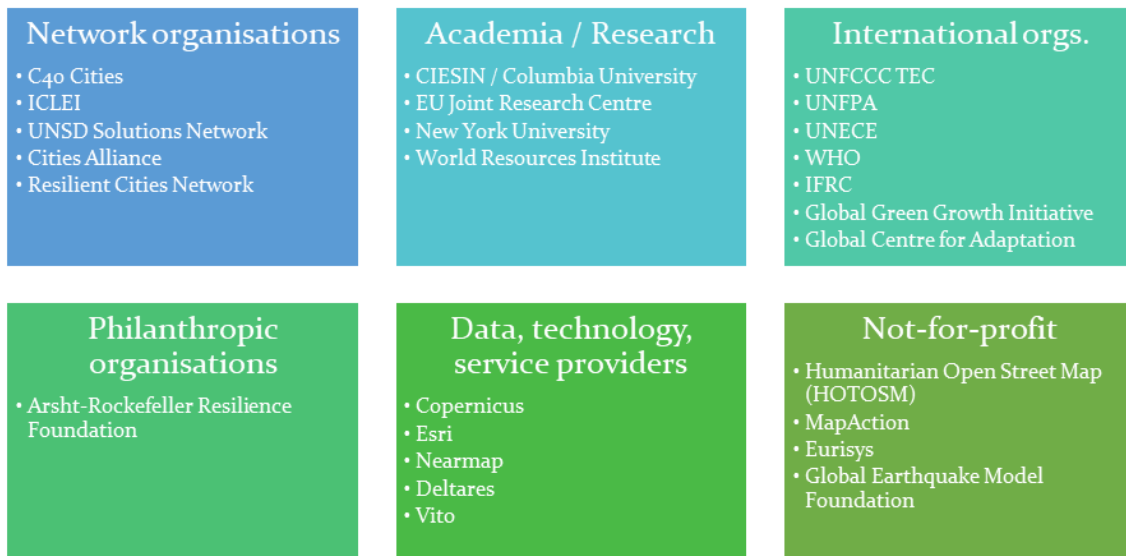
Network organisations
- C40 Cities
- ICLEI
- UNSD Solutions Network
- Cities Alliance
- Resilient Cities Network

Academia / Research
- CIESIN / Columbia University
- EU Joint Research Centre
- New York University
- World Resources Institute

International orgs.
- UNFCCC TEC
- UNFPA
- UNECE
- WHO
- IFRC
- Global Green Growth Initiative
- Global Centre for Adaptation

Philanthropic organisations
- Arsht-Rockefeller Resilience Foundation

Data, technology, service providers
- Copernicus
- Esri
- Nearmap
- Deltares
- Vito

Not-for-profit
- Humanitarian Open Street Map (HOTOSM)
- MapAction
- Eurisys
- Global Earthquake Model Foundation